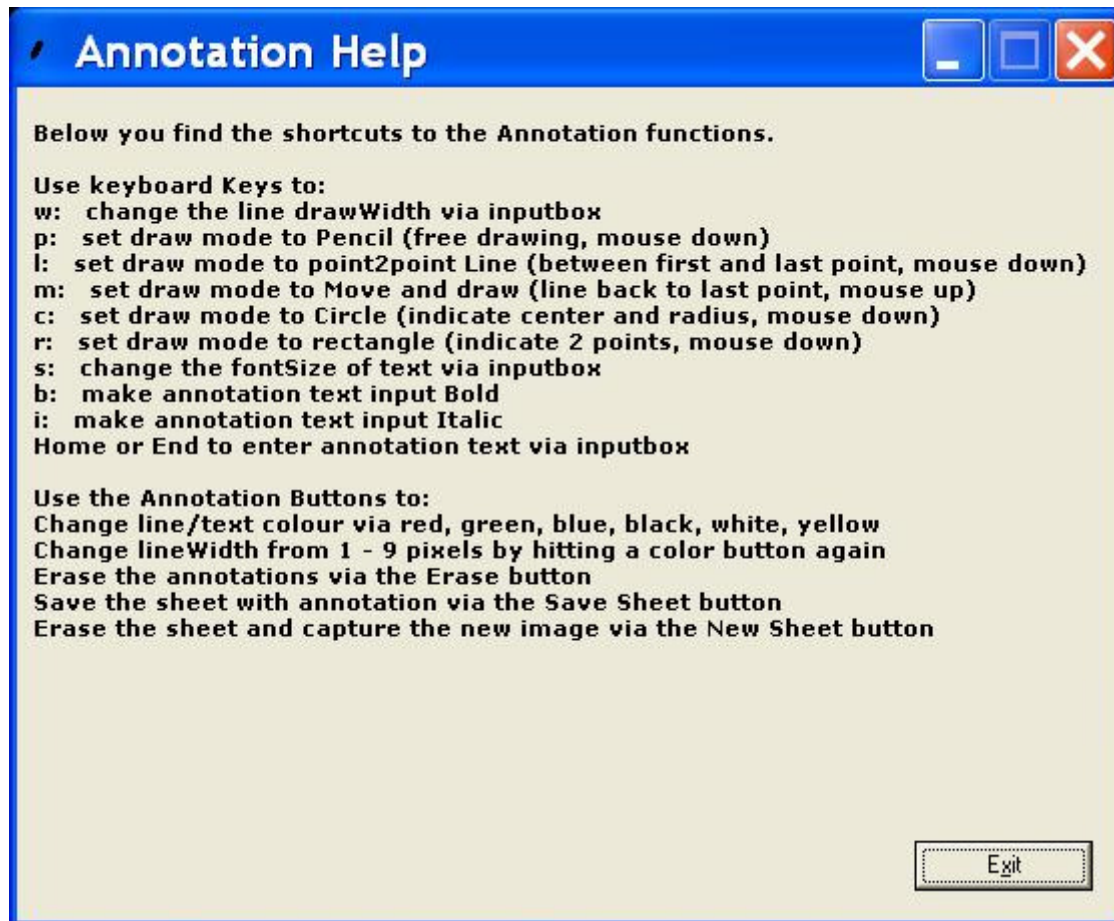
Annotation Help

Below you find the shortcuts to the Annotation functions.

Use keyboard Keys to:
w: change the line drawWidth via inputbox
p: set draw mode to Pencil (free drawing, mouse down)
l: set draw mode to point2point Line (between first and last point, mouse down)
m: set draw mode to Move and draw (line back to last point, mouse up)
c: set draw mode to Circle (indicate center and radius, mouse down)
r: set draw mode to rectangle (indicate 2 points, mouse down)
s: change the fontSize of text via inputbox
b: make annotation text input Bold
i: make annotation text input Italic
Home or End to enter annotation text via inputbox

Use the Annotation Buttons to:
Change line/text colour via red, green, blue, black, white, yellow
Change lineWidth from 1 - 9 pixels by hitting a color button again
Erase the annotations via the Erase button
Save the sheet with annotation via the Save Sheet button
Erase the sheet and capture the new image via the New Sheet button

Exit